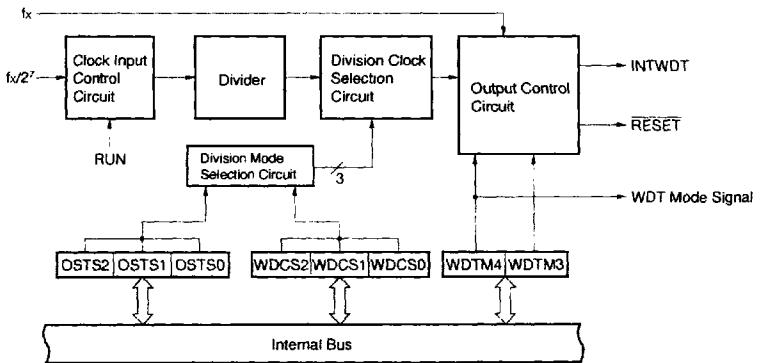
fx

fx/2$^7$

Clock Input Control Circuit

Divider

Division Clock Selection Circuit

Output Control Circuit

INTWDT

$\overline{RESET}$

RUN

Division Mode Selection Circuit

3

WDT Mode Signal

| OSTS2 | OSTS1 | OSTS0 |
|---|---|---|

| WDCS2 | WDCS1 | WDCS0 |
|---|---|---|

| WDTM4 | WDTM3 |
|---|---|

Internal Bus